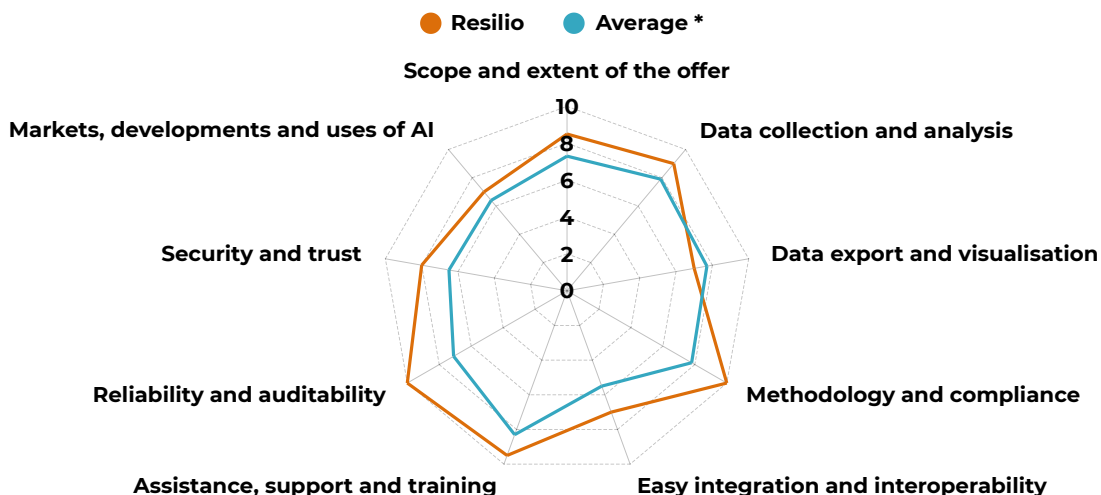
Resilio Average *

Scope and extent of the offer

10
8
6
4
2
0

Data collection and analysis

Data export and visualisation

Methodology and compliance

Easy integration and interoperability

Assistance, support and training

Reliability and auditability

Security and trust

Markets, developments and uses of AI